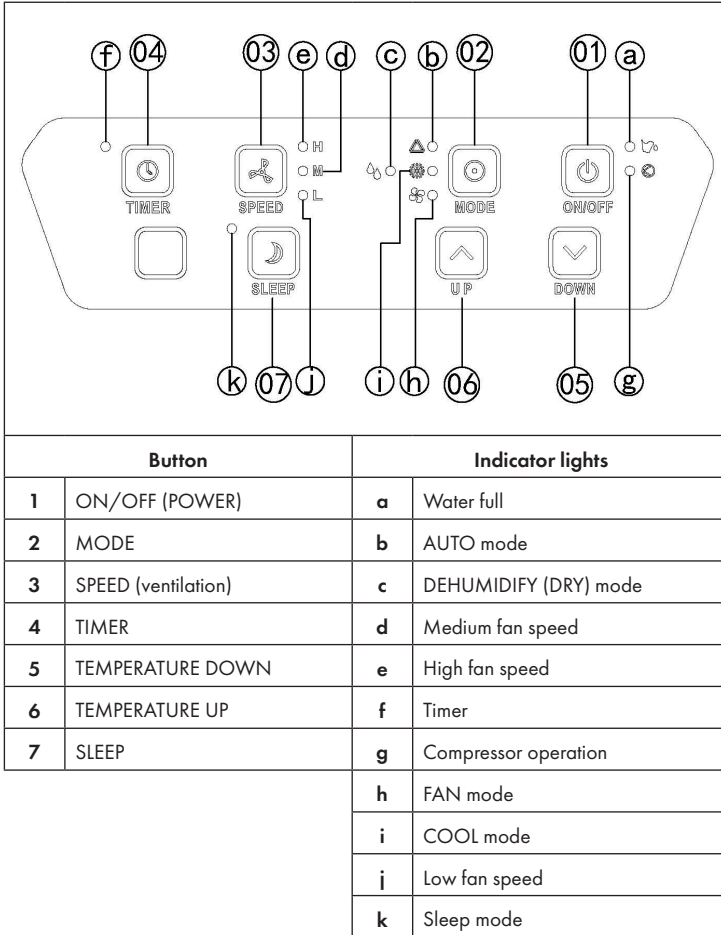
f 04 03 e d c b 02 01 a

H
M
L

TIMER SPEED MODE ON/OFF

SLEEP UP DOWN

k 07 j i h 06 05 g

| Button | | Indicator lights | |
|---|---|---|---|
| 1 | ON/OFF (POWER) | a | Water full |
| 2 | MODE | b | AUTO mode |
| 3 | SPEED (ventilation) | c | DEHUMIDIFY (DRY) mode |
| 4 | TIMER | d | Medium fan speed |
| 5 | TEMPERATURE DOWN | e | High fan speed |
| 6 | TEMPERATURE UP | f | Timer |
| 7 | SLEEP | g | Compressor operation |
| | | h | FAN mode |
| | | i | COOL mode |
| | | j | Low fan speed |
| | | k | Sleep mode |